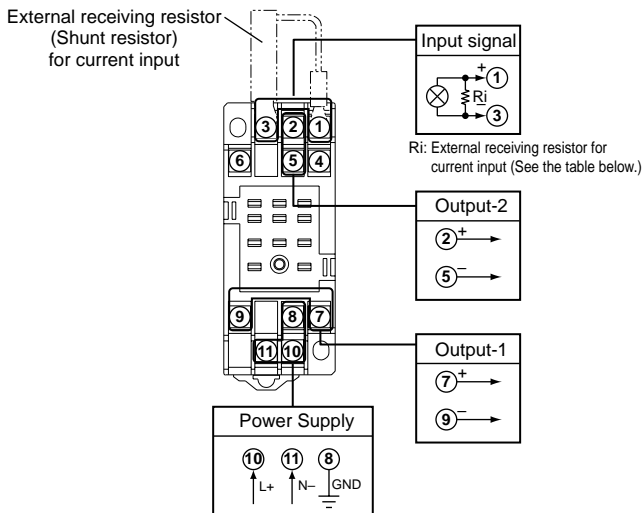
External receiving resistor (Shunt resistor) for current input

Input signal
+ 1
Ri
3

Ri: External receiving resistor for current input (See the table below.)

3 2 1
6 5 4

Output-2
2 +
5 –

9 8 7
11 10

Output-1
7 +
9 –

Power Supply
10 L+
11 N–
8 GND